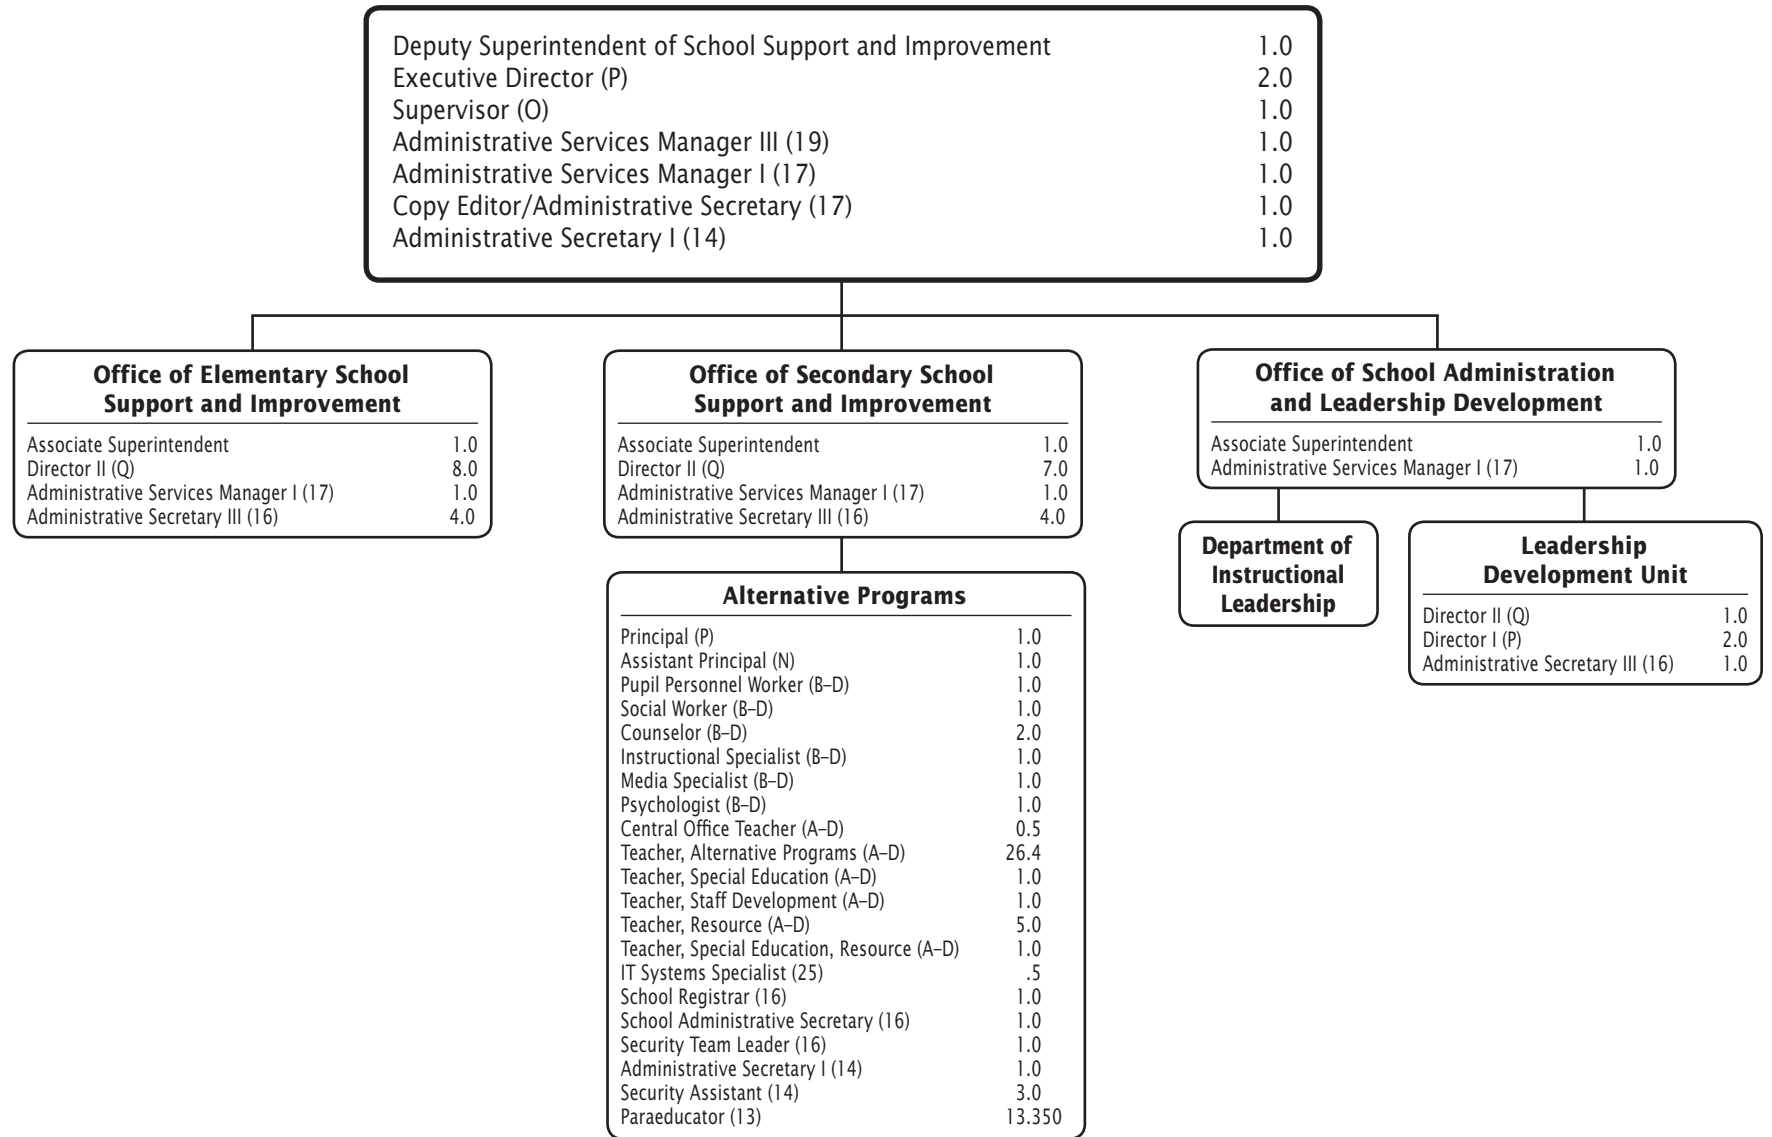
Deputy Superintendent of School Support and Improvement 1.0
Executive Director (P) 2.0
Supervisor (O) 1.0
Administrative Services Manager III (19) 1.0
Administrative Services Manager I (17) 1.0
Copy Editor/Administrative Secretary (17) 1.0
Administrative Secretary I (14) 1.0

**Office of Elementary School Support and Improvement**

Associate Superintendent 1.0
Director II (Q) 8.0
Administrative Services Manager I (17) 1.0
Administrative Secretary III (16) 4.0

**Office of Secondary School Support and Improvement**

Associate Superintendent 1.0
Director II (Q) 7.0
Administrative Services Manager I (17) 1.0
Administrative Secretary III (16) 4.0

**Alternative Programs**

Principal (P) 1.0
Assistant Principal (N) 1.0
Pupil Personnel Worker (B–D) 1.0
Social Worker (B–D) 1.0
Counselor (B–D) 2.0
Instructional Specialist (B–D) 1.0
Media Specialist (B–D) 1.0
Psychologist (B–D) 1.0
Central Office Teacher (A–D) 0.5
Teacher, Alternative Programs (A–D) 26.4
Teacher, Special Education (A–D) 1.0
Teacher, Staff Development (A–D) 1.0
Teacher, Resource (A–D) 5.0
Teacher, Special Education, Resource (A–D) 1.0
IT Systems Specialist (25) .5
School Registrar (16) 1.0
School Administrative Secretary (16) 1.0
Security Team Leader (16) 1.0
Administrative Secretary I (14) 1.0
Security Assistant (14) 3.0
Paraeducator (13) 13.350

**Office of School Administration and Leadership Development**

Associate Superintendent 1.0
Administrative Services Manager I (17) 1.0

**Department of Instructional Leadership**

**Leadership Development Unit**

Director II (Q) 1.0
Director I (P) 2.0
Administrative Secretary III (16) 1.0